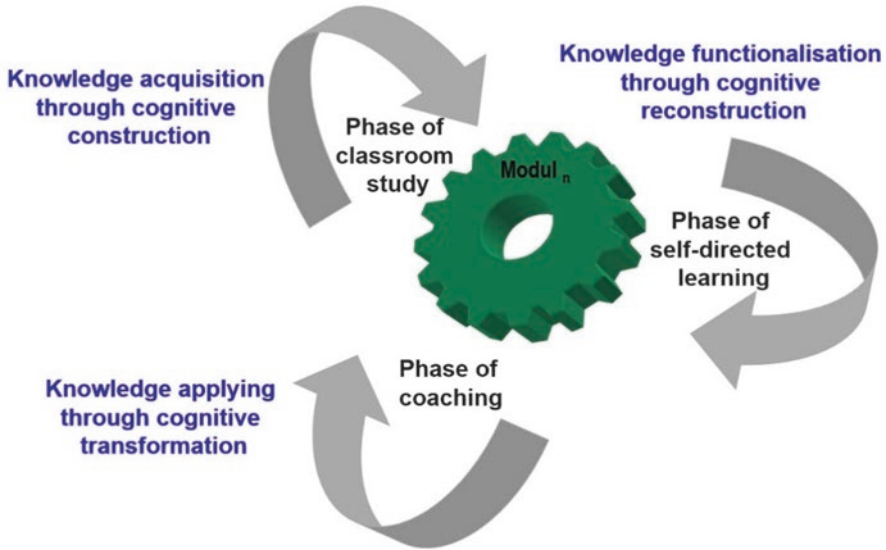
Knowledge acquisition through cognitive construction

Knowledge functionalisation through cognitive reconstruction

Phase of classroom study

Modul $_n$

Phase of self-directed learning

Phase of coaching

Knowledge applying through cognitive transformation